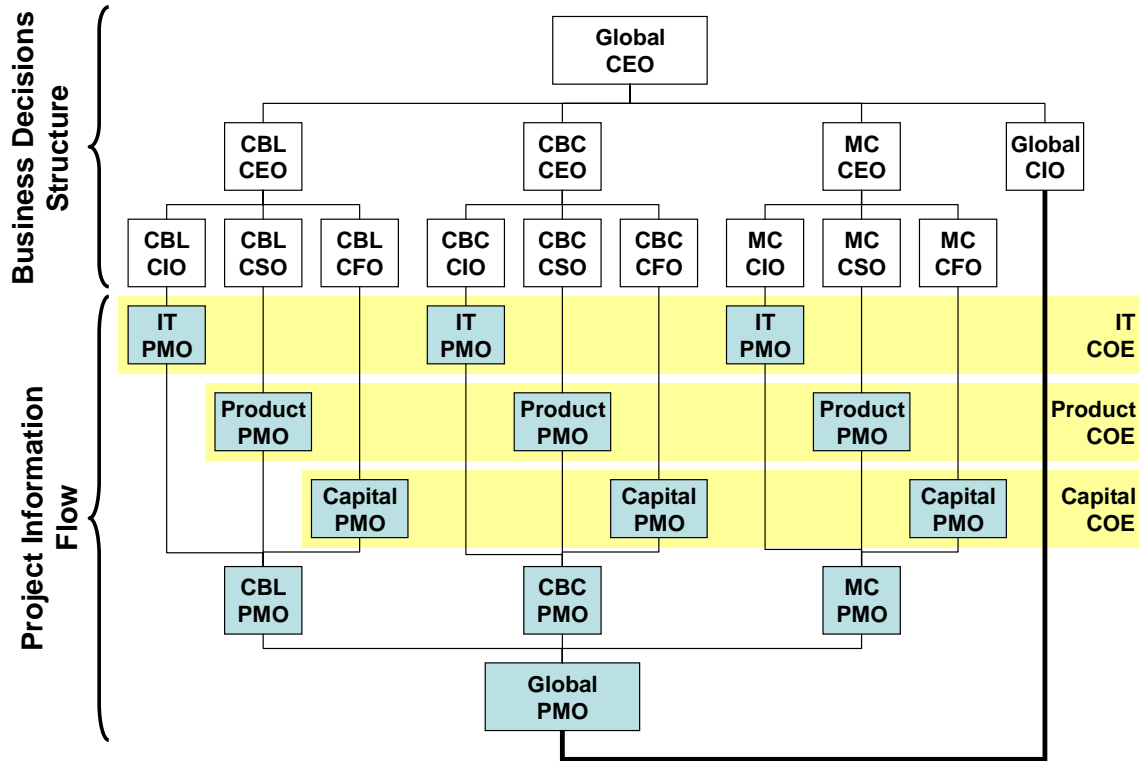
Business Decisions Structure

Global CEO

CBL CEO

CBC CEO

MC CEO

Global CIO

CBL CIO

CBL CSO

CBL CFO

CBC CIO

CBC CSO

CBC CFO

MC CIO

MC CSO

MC CFO

Project Information Flow

IT PMO

IT PMO

IT PMO

IT COE

Product PMO

Product PMO

Product PMO

Product COE

Capital PMO

Capital PMO

Capital PMO

Capital COE

CBL PMO

CBC PMO

MC PMO

Global PMO